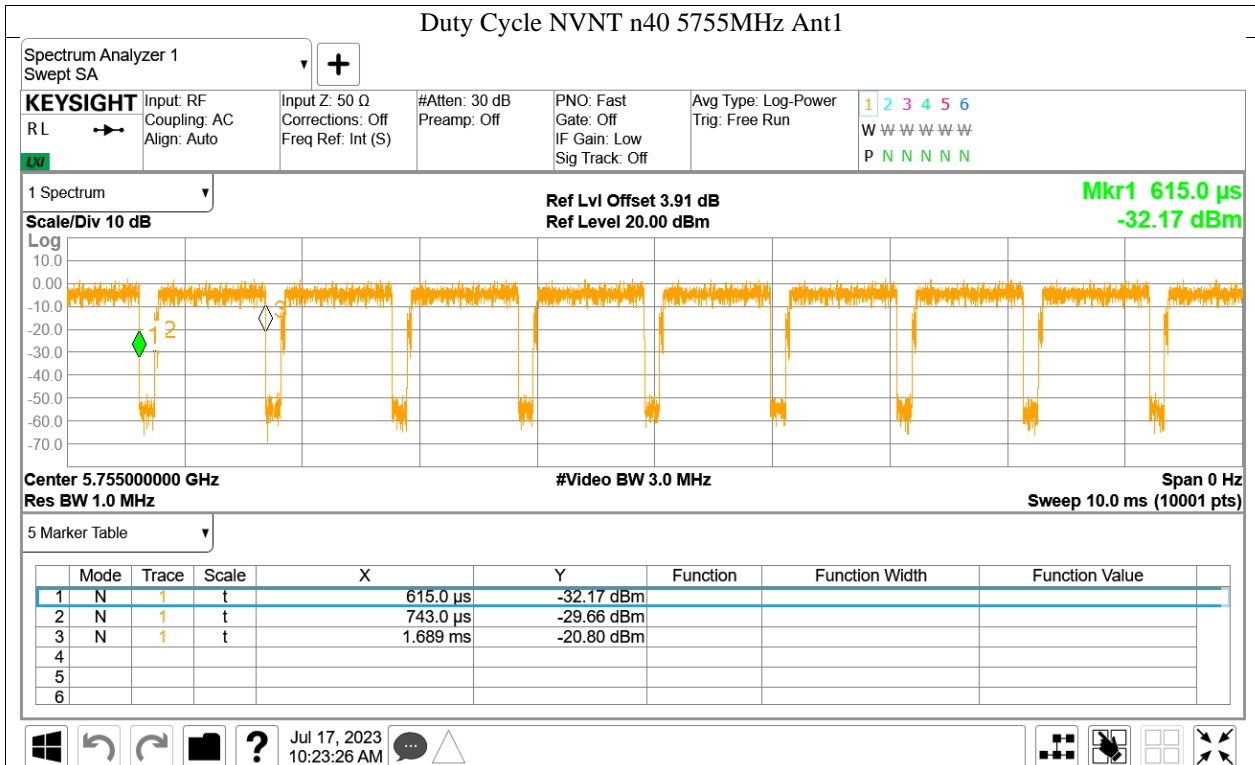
Duty Cycle NVNT n40 5755MHz Ant1

Spectrum Analyzer 1
Swept SA

KEYSIGHT
RL
LXI

Input: RF
Coupling: AC
Align: Auto

Input Z: 50 Ω
Corrections: Off
Freq Ref: Int (S)

#Atten: 30 dB
Preamp: Off

PNO: Fast
Gate: Off
IF Gain: Low
Sig Track: Off

Avg Type: Log-Power
Trig: Free Run

1 2 3 4 5 6
W W W W W W
P N N N N N

1 Spectrum

Scale/Div 10 dB

Ref Lvl Offset 3.91 dB
Ref Level 20.00 dBm

Mkr1 615.0 µs
-32.17 dBm

Log
10.0
0.00
-10.0
-20.0
-30.0
-40.0
-50.0
-60.0
-70.0

1 2
3

Center 5.755000000 GHz
Res BW 1.0 MHz

#Video BW 3.0 MHz

Span 0 Hz
Sweep 10.0 ms (10001 pts)

5 Marker Table

| | Mode | Trace | Scale | X | Y | Function | Function Width | Function Value |
|---|---|---|---|---|---|---|---|---|
| 1 | N | 1 | t | 615.0 µs | -32.17 dBm | | | |
| 2 | N | 1 | t | 743.0 µs | -29.66 dBm | | | |
| 3 | N | 1 | t | 1.689 ms | -20.80 dBm | | | |
| 4 | | | | | | | | |
| 5 | | | | | | | | |
| 6 | | | | | | | | |

Jul 17, 2023
10:23:26 AM